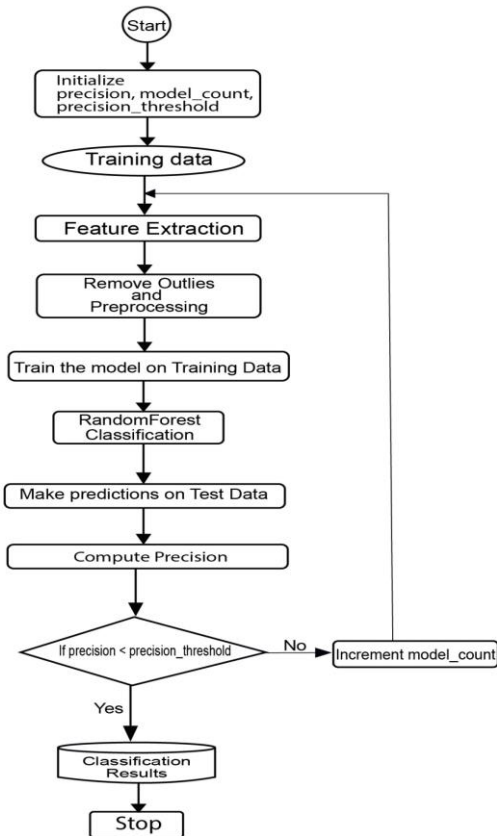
Start

Initialize precision, model_count, precision_threshold

Training data

Feature Extraction

Remove Outlies and Preprocessing

Train the model on Training Data

RandomForest Classification

Make predictions on Test Data

Compute Precision

If precision < precision_threshold

No

Increment model_count

Yes

Classification Results

Stop